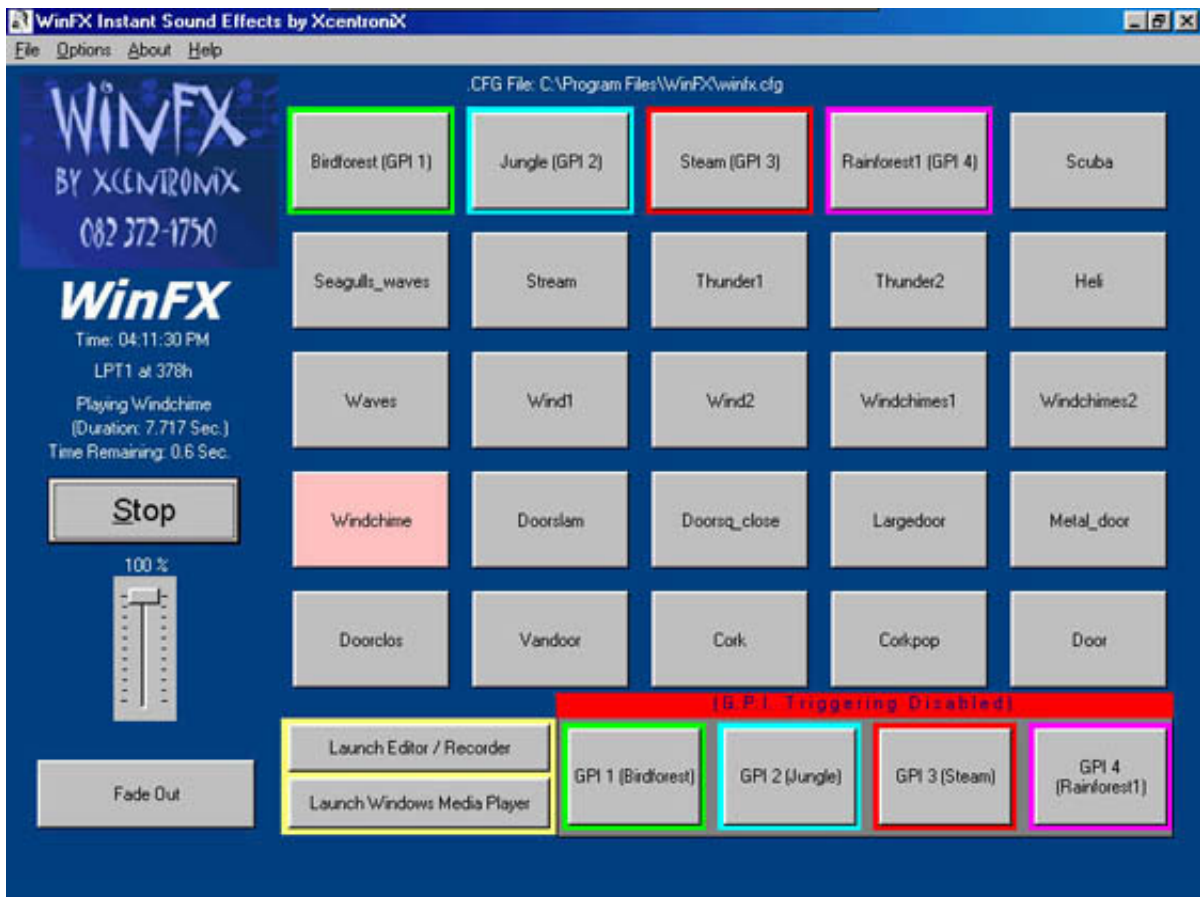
WinFX Instant Sound Effects by XcentroniX

File Options About Help

WINFX
BY XCENTRONIX
082 372-1750

WinFX
Time: 04:11:30 PM
LPT1 at 378h
Playing Windchime
(Duration: 7.717 Sec.)
Time Remaining: 0.6 Sec.

Stop

100 %

Fade Out

.CFG File: C:\Program Files\WinFX\winfx.cfg

| Birdforest (GPI 1) | Jungle (GPI 2) | Steam (GPI 3) | Rainforest1 (GPI 4) | Scuba |
|---|---|---|---|---|
| Seagulls_waves | Stream | Thunder1 | Thunder2 | Heli |
| Waves | Wind1 | Wind2 | Windchimes1 | Windchimes2 |
| Windchime | Doorslam | Doorsq_close | Largedoor | Metal_door |
| Doorclos | Vandoor | Cork | Corkpop | Door |

(G.P.I. Triggering Disabled)

Launch Editor / Recorder

Launch Windows Media Player

GPI 1 (Birdforest)

GPI 2 (Jungle)

GPI 3 (Steam)

GPI 4 (Rainforest1)